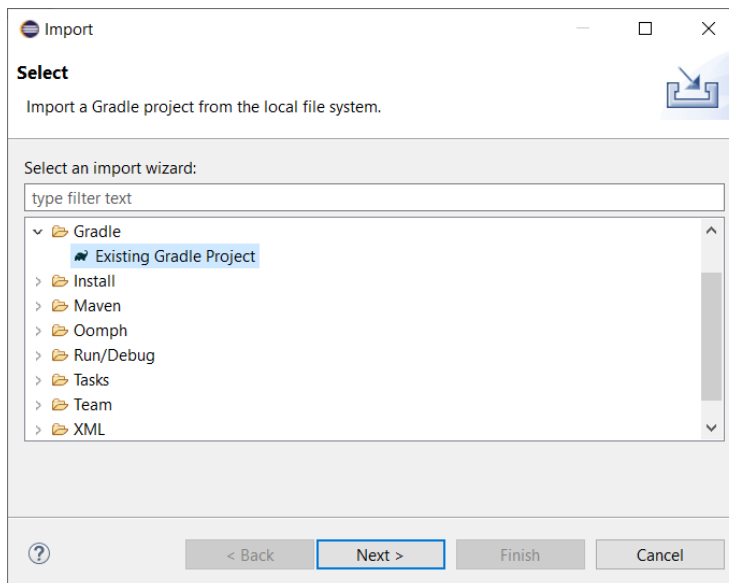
Import

Select

Import a Gradle project from the local file system.

Select an import wizard:

type filter text

Gradle
Existing Gradle Project
Install
Maven
Oomph
Run/Debug
Tasks
Team
XML

?

< Back

Next >

Finish

Cancel